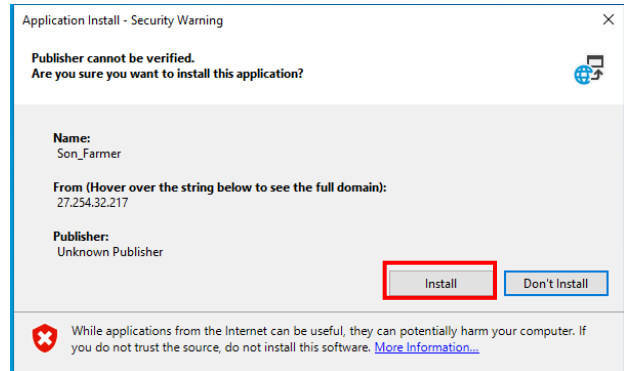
Application Install - Security Warning

×

Publisher cannot be verified.
Are you sure you want to install this application?

Name:
Son_Farmer

From (Hover over the string below to see the full domain):
27.254.32.217

Publisher:
Unknown Publisher

Install

Don't Install

While applications from the Internet can be useful, they can potentially harm your computer. If you do not trust the source, do not install this software. More Information...